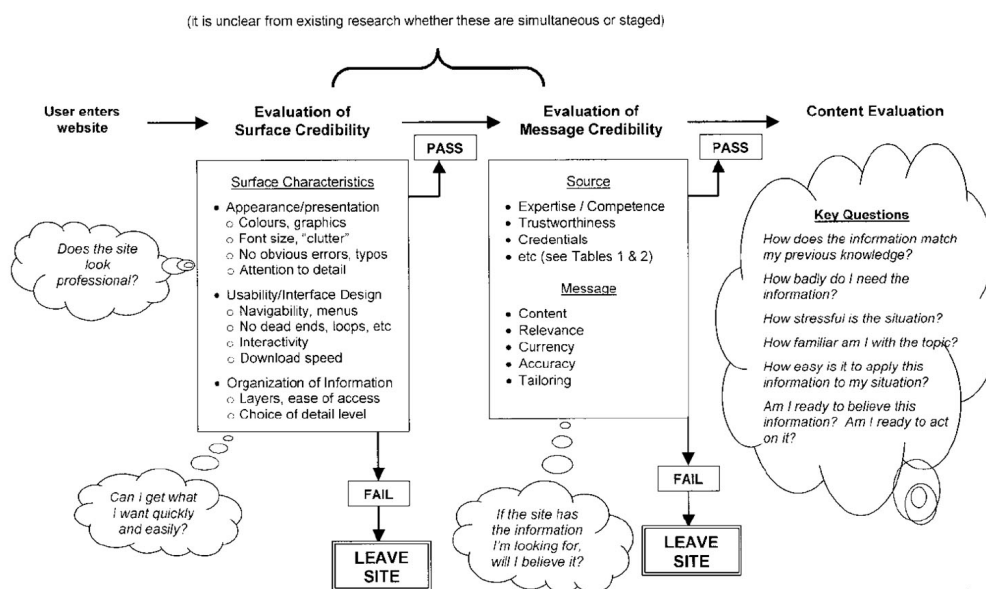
(it is unclear from existing research whether these are simultaneous or staged)

User enters website

Evaluation of Surface Credibility

PASS

Evaluation of Message Credibility

PASS

Content Evaluation

Surface Characteristics

• Appearance/presentation
  ○ Colours, graphics
  ○ Font size, "clutter"
  ○ No obvious errors, typos
  ○ Attention to detail
• Usability/Interface Design
  ○ Navigability, menus
  ○ No dead ends, loops, etc
  ○ Interactivity
  ○ Download speed
• Organization of Information
  ○ Layers, ease of access
  ○ Choice of detail level

Does the site look professional?

Source

• Expertise / Competence
• Trustworthiness
• Credentials
• etc (see Tables 1 & 2)

Message

• Content
• Relevance
• Currency
• Accuracy
• Tailoring

Key Questions

How does the information match my previous knowledge?

How badly do I need the information?

How stressful is the situation?

How familiar am I with the topic?

How easy is it to apply this information to my situation?

Am I ready to believe this information? Am I ready to act on it?

Can I get what I want quickly and easily?

FAIL

LEAVE SITE

If the site has the information I'm looking for, will I believe it?

FAIL

LEAVE SITE